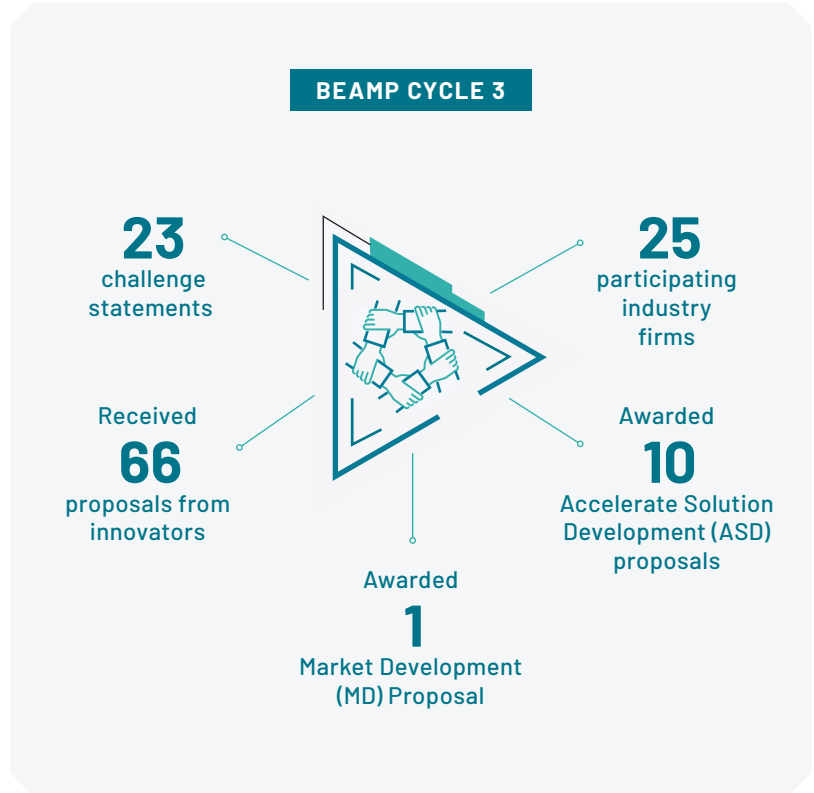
BEAMP CYCLE 3

23
challenge statements

25
participating industry firms

Received
66
proposals from innovators

Awarded
10
Accelerate Solution Development (ASD) proposals

Awarded
1
Market Development (MD) Proposal